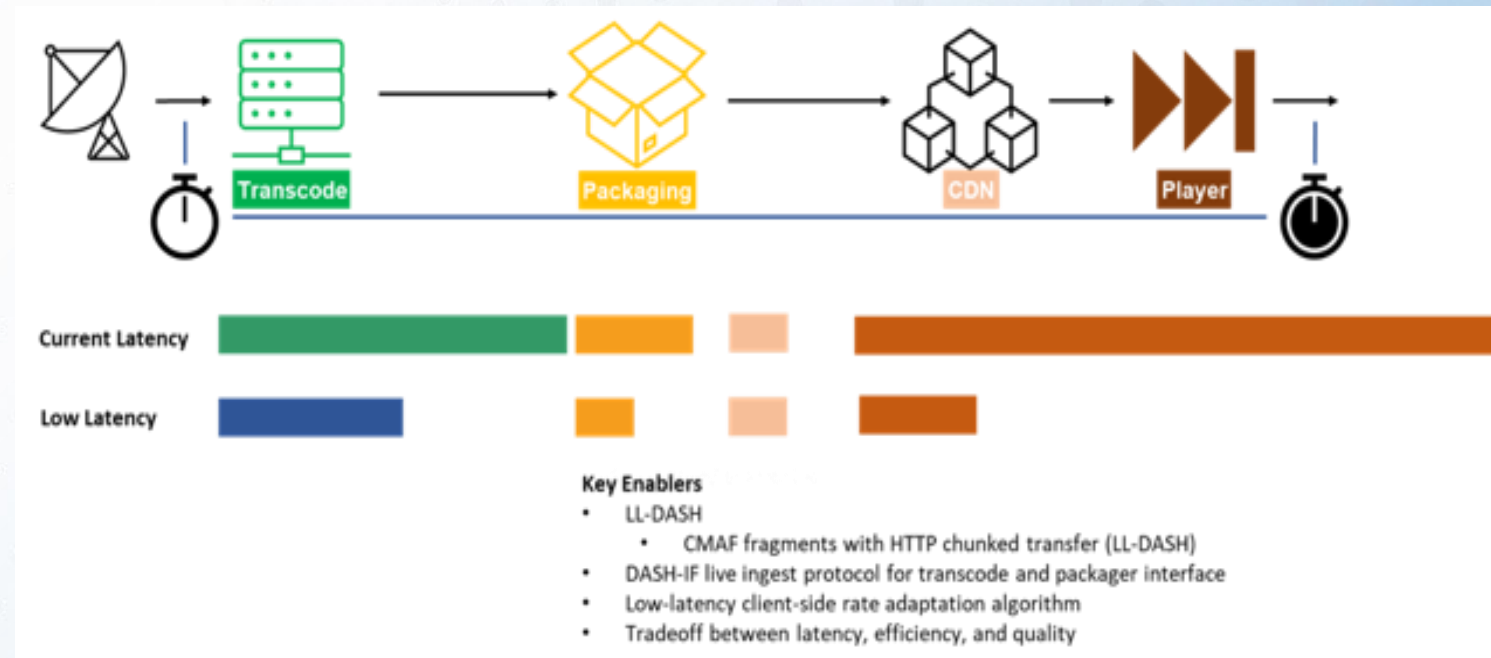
Transcode

Packaging

CDN

Player

Current Latency

Low Latency

Key Enablers
- LL-DASH
  - CMAF fragments with HTTP chunked transfer (LL-DASH)
- DASH-IF live ingest protocol for transcode and packager interface
- Low-latency client-side rate adaptation algorithm
- Tradeoff between latency, efficiency, and quality